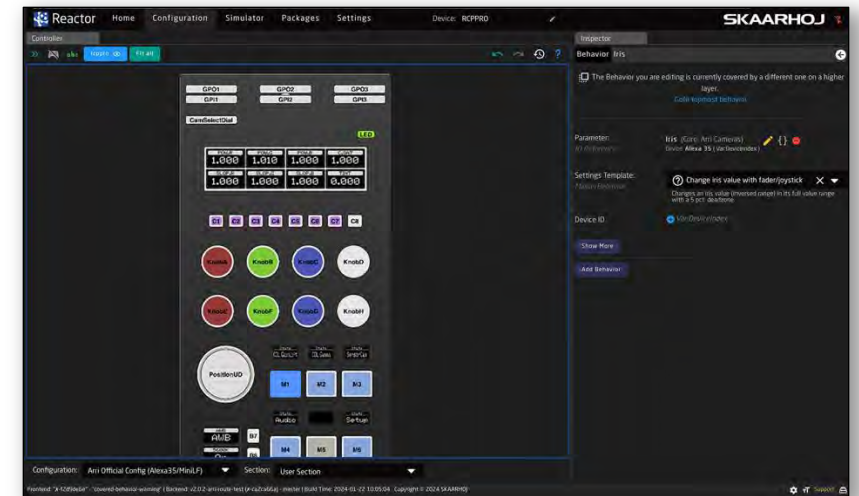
Reactor Home Configuration Simulator Packages Settings Device: RCPPRO

SKAARHOJ

Controller

Inspector

Behavior Iris

The Behavior you are editing is currently covered by a different one on a higher layer.

Goto topmost behavior

Parameter: Iris (Core: Arri Cameras) Device Alexa 35 (VarDeviceIndex)

Settings Template: Change iris value with fader/joystick

Changes an iris value (inversed range) in its full value range with a 5 pct. deadzone

Device ID VarDeviceIndex

Show More

Add Behavior

GPO1 GPO2 GPO3
GPI1 GPI2 GPI3

CamSelectDial

LED

1.000 1.010 1.000 1.000
1.000 1.000 1.000 0.000

C1 C2 C3 C4 C5 C6 C7 C8

KnobA KnobB KnobC KnobD

KnobE KnobF KnobG KnobH

CL Current CL Gains Scene Call

PositionUD

M1 M2 M3

Audio Setup

AWB B7

M4 M5 M6

Configuration: Arri Official Config (Alexa35/MiniLF) Section: User Section

Support